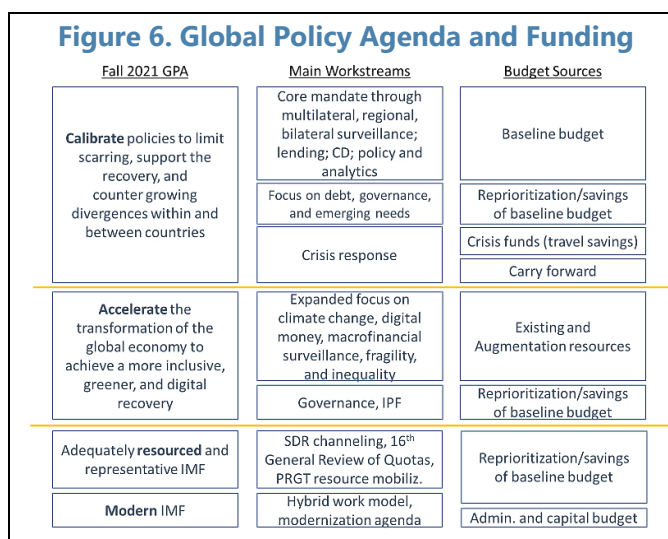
Figure 6. Global Policy Agenda and Funding

| Fall 2021 GPA | Main Workstreams | Budget Sources |
|---|---|---|
| Calibrate policies to limit scarring, support the recovery, and counter growing divergences within and between countries | Core mandate through multilateral, regional, bilateral surveillance; lending; CD; policy and analytics | Baseline budget |
| | Focus on debt, governance, and emerging needs | Reprioritization/savings of baseline budget |
| | Crisis response | Crisis funds (travel savings) |
| | | Carry forward |
| Accelerate the transformation of the global economy to achieve a more inclusive, greener, and digital recovery | Expanded focus on climate change, digital money, macrofinancial surveillance, fragility, and inequality | Existing and Augmentation resources |
| | Governance, IPF | Reprioritization/savings of baseline budget |
| Adequately resourced and representative IMF | SDR channeling, 16$^{th}$ General Review of Quotas, PRGT resource mobiliz. | Reprioritization/savings of baseline budget |
| Modern IMF | Hybrid work model, modernization agenda | Admin. and capital budget |